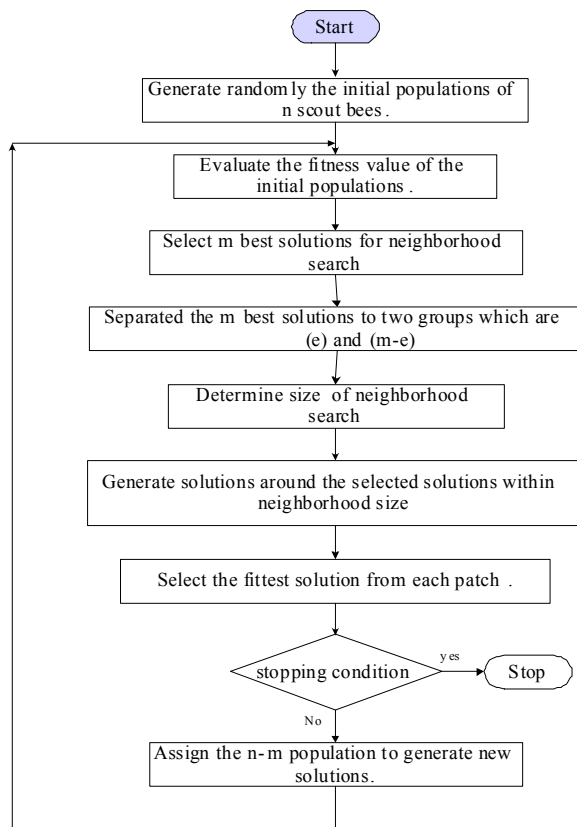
Start

Generate randomly the initial populations of n scout bees.

Evaluate the fitness value of the initial populations .

Select m best solutions for neighborhood search

Separated the m best solutions to two groups which are (e) and (m-e)

Determine size of neighborhood search

Generate solutions around the selected solutions within neighborhood size

Select the fittest solution from each patch .

stopping condition

yes

Stop

No

Assign the n-m population to generate new solutions.